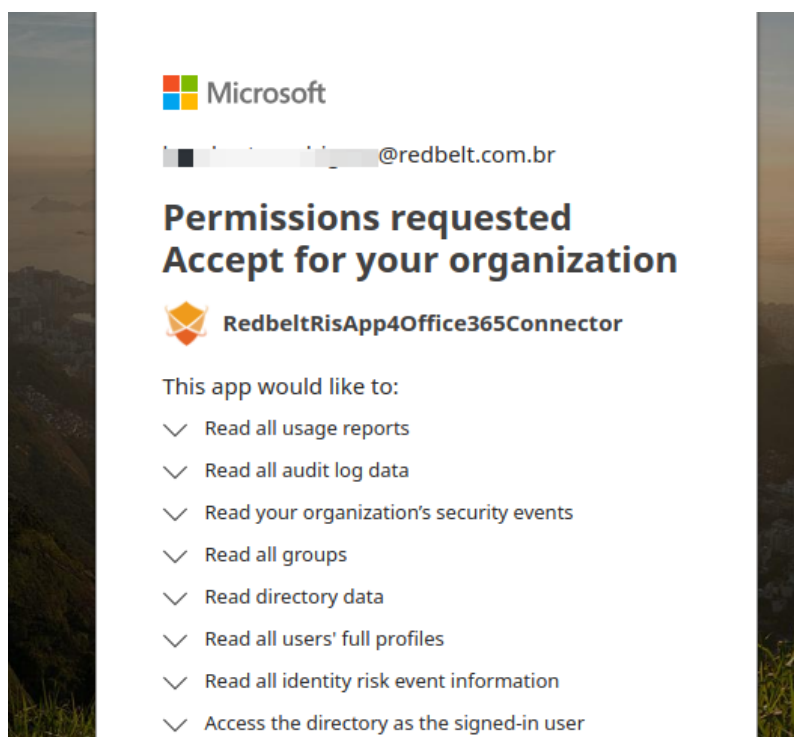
Microsoft

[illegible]@redbelt.com.br

Permissions requested
Accept for your organization

RedbeltRisApp4Office365Connector

This app would like to:

Read all usage reports

Read all audit log data

Read your organization’s security events

Read all groups

Read directory data

Read all users' full profiles

Read all identity risk event information

Access the directory as the signed-in user